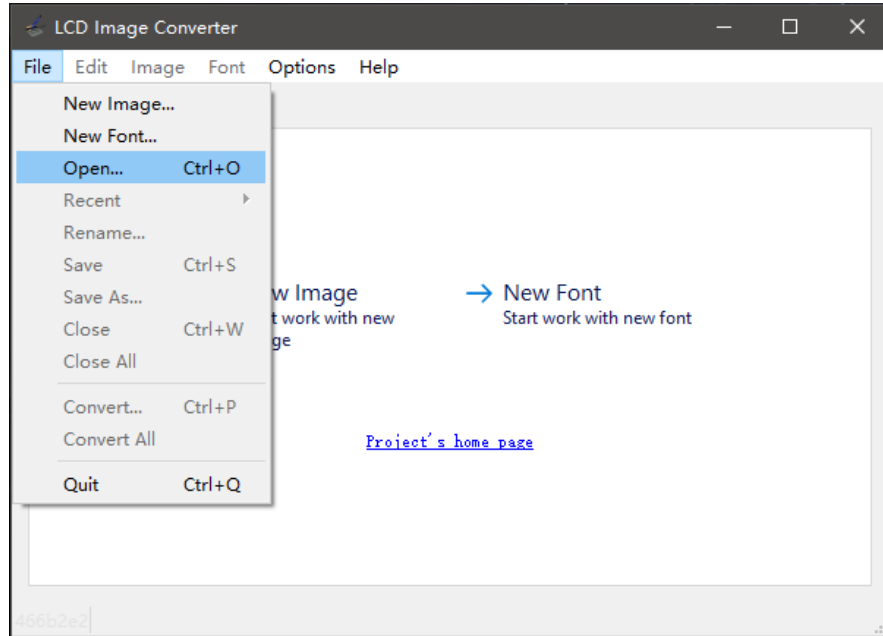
LCD Image Converter

File Edit Image Font Options Help

New Image...
New Font...
Open... Ctrl+O
Recent
Rename...
Save Ctrl+S
Save As...
Close Ctrl+W
Close All
Convert... Ctrl+P
Convert All
Quit Ctrl+Q

w Image
t work with new
ge

→ New Font
Start work with new font

Project's home page

466b2e2